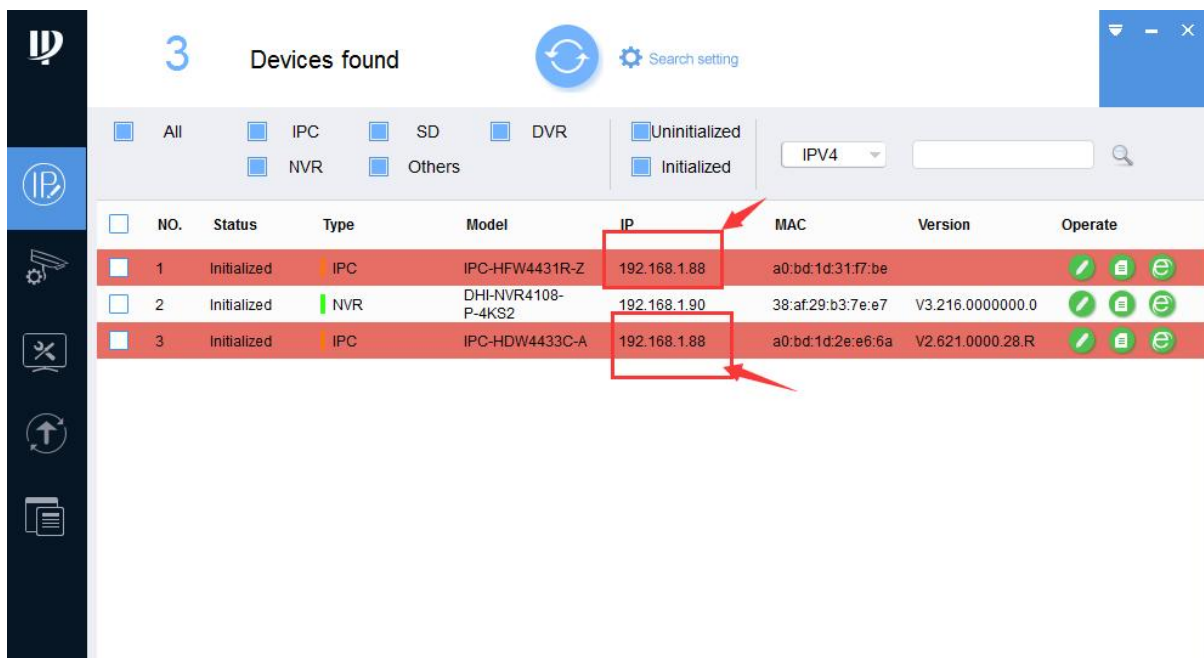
3 Devices found

Search setting

All IPC SD DVR NVR Others

Uninitialized Initialized

IPV4

| NO. | Status | Type | Model | IP | MAC | Version | Operate |
|---|---|---|---|---|---|---|---|
| 1 | Initialized | IPC | IPC-HFW4431R-Z | 192.168.1.88 | a0:bd:1d:31:f7:be | | |
| 2 | Initialized | NVR | DHI-NVR4108-P-4KS2 | 192.168.1.90 | 38:af:29:b3:7e:e7 | V3.216.0000000.0 | |
| 3 | Initialized | IPC | IPC-HDW4433C-A | 192.168.1.88 | a0:bd:1d:2e:e6:6a | V2.621.0000.28.R | |